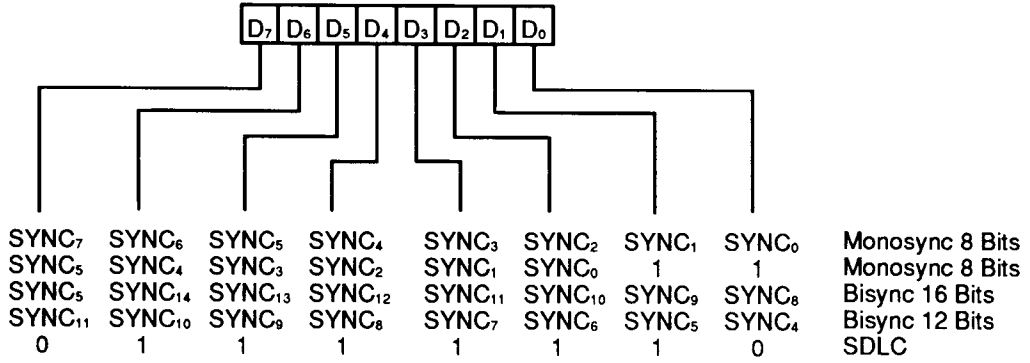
$D_7$ $D_6$ $D_5$ $D_4$ $D_3$ $D_2$ $D_1$ $D_0$

| | | | | | | | | |
|---|---|---|---|---|---|---|---|---|
| $SYNC_7$ | $SYNC_6$ | $SYNC_5$ | $SYNC_4$ | $SYNC_3$ | $SYNC_2$ | $SYNC_1$ | $SYNC_0$ | Monosync 8 Bits |
| $SYNC_5$ | $SYNC_4$ | $SYNC_3$ | $SYNC_2$ | $SYNC_1$ | $SYNC_0$ | 1 | 1 | Monosync 8 Bits |
| $SYNC_5$ | $SYNC_{14}$ | $SYNC_{13}$ | $SYNC_{12}$ | $SYNC_{11}$ | $SYNC_{10}$ | $SYNC_9$ | $SYNC_8$ | Bisync 16 Bits |
| $SYNC_{11}$ | $SYNC_{10}$ | $SYNC_9$ | $SYNC_8$ | $SYNC_7$ | $SYNC_6$ | $SYNC_5$ | $SYNC_4$ | Bisync 12 Bits |
| 0 | 1 | 1 | 1 | 1 | 1 | 1 | 0 | SDLC |